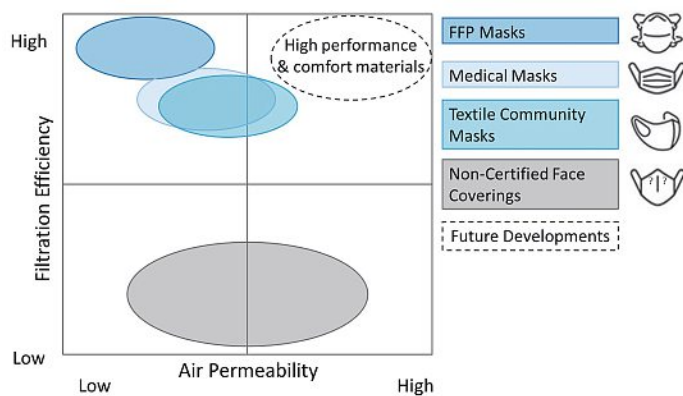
High

Low

Filtration Efficiency

High performance & comfort materials

Air Permeability

Low

High

FFP Masks

Medical Masks

Textile Community Masks

Non-Certified Face Coverings

Future Developments